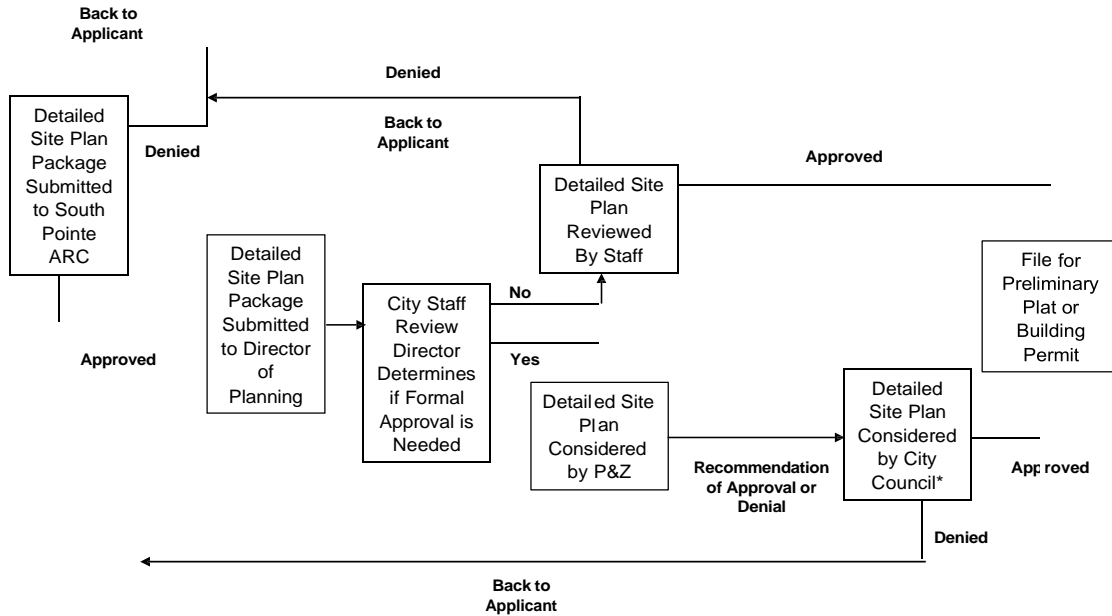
Back to Applicant

Denied

Detailed Site Plan Package Submitted to South Pointe ARC

Denied

Back to Applicant

Approved

Detailed Site Plan Reviewed By Staff

Detailed Site Plan Package Submitted to Director of Planning

City Staff Review Director Determines if Formal Approval is Needed

No

Yes

Approved

File for Preliminary Plat or Building Permit

Detailed Site Plan Considered by P&Z

Recommendation of Approval or Denial

Detailed Site Plan Considered by City Council*

Approved

Denied

Back to Applicant